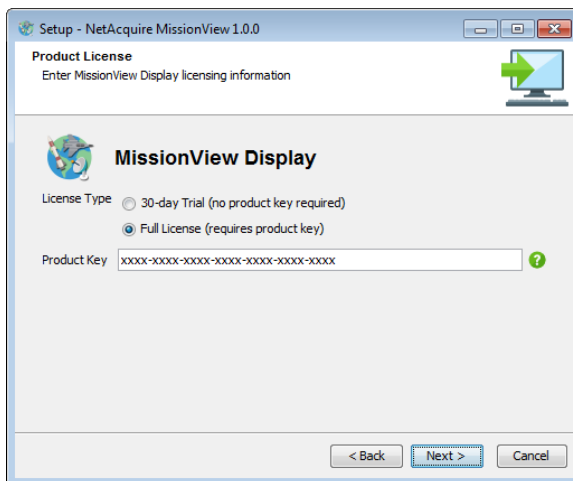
Setup - NetAcquire MissionView 1.0.0

Product License
Enter MissionView Display licensing information

MissionView Display

License Type
30-day Trial (no product key required)
Full License (requires product key)

Product Key xxxx-xxxx-xxxx-xxxx-xxxx-xxxx-xxxx

< Back
Next >
Cancel